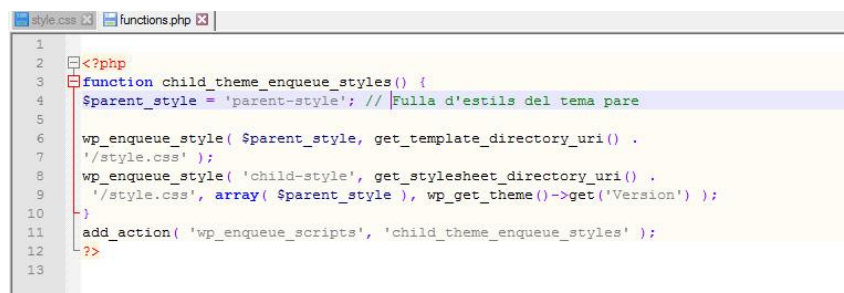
style.css functions.php

1
2 <?php
3 function child_theme_enqueue_styles() {
4 $parent_style = 'parent-style'; // Fulla d'estils del tema pare
5
6 wp_enqueue_style( $parent_style, get_template_directory_uri() .
7 '/style.css' );
8 wp_enqueue_style( 'child-style', get_stylesheet_directory_uri() .
9 '/style.css', array( $parent_style ), wp_get_theme()->get('Version') );
10 }
11 add_action( 'wp_enqueue_scripts', 'child_theme_enqueue_styles' );
12 ?>
13